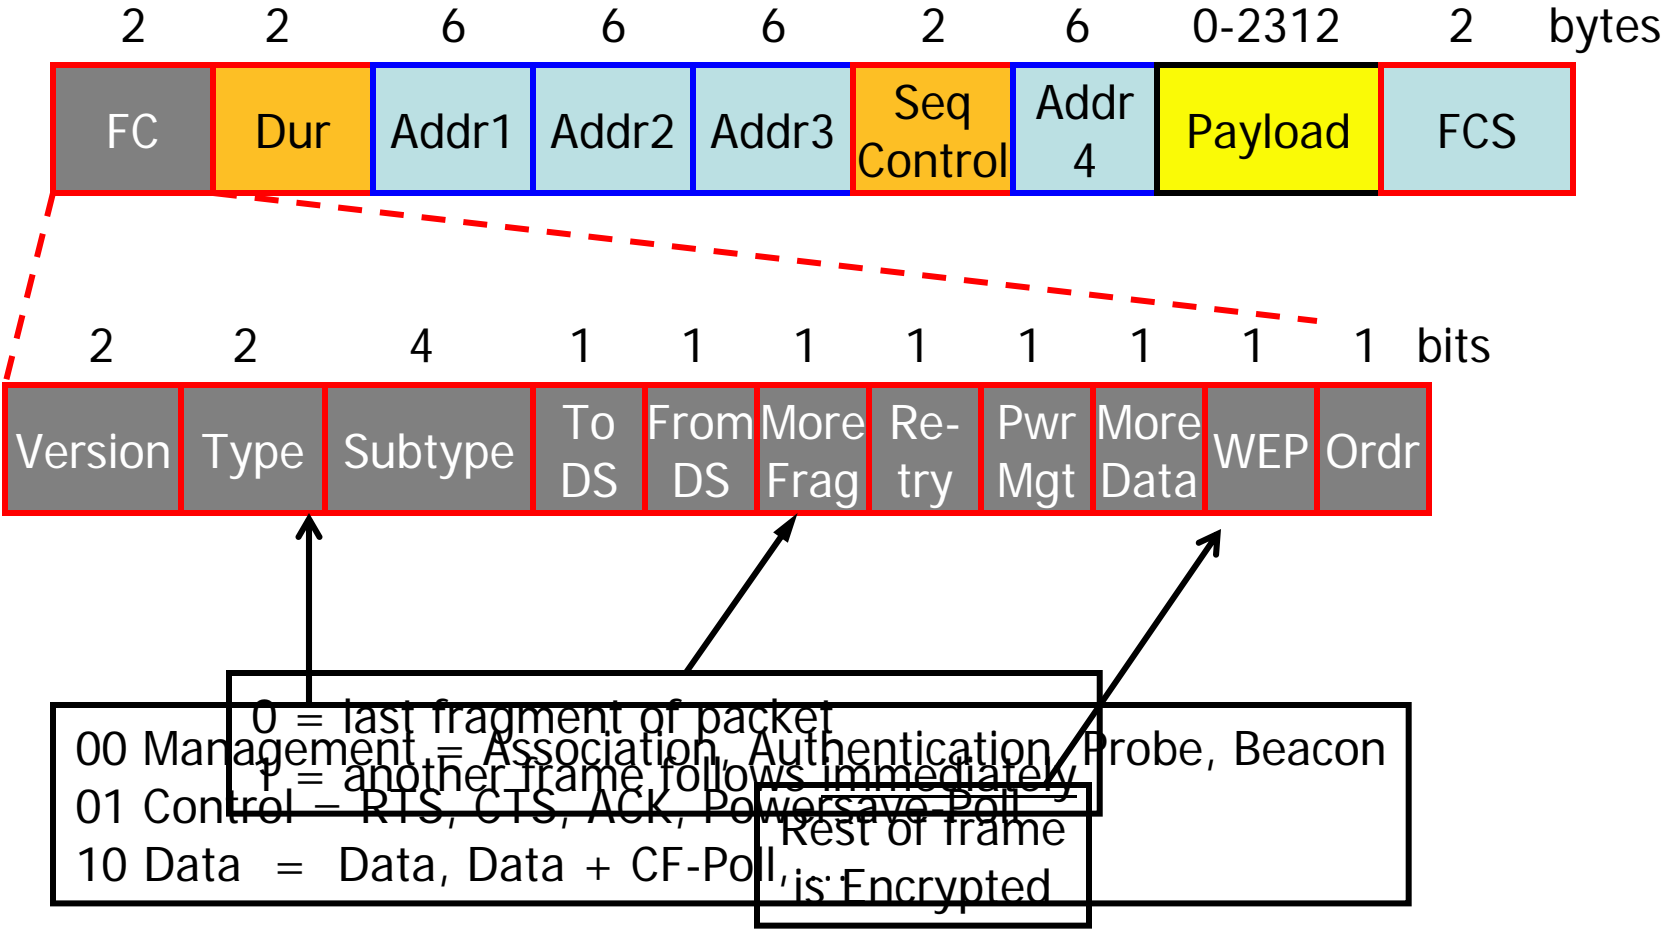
2 2 6 6 6 2 6 0-2312 2 bytes

| FC | Dur | Addr1 | Addr2 | Addr3 | Seq Control | Addr 4 | Payload | FCS |
|---|---|---|---|---|---|---|---|---|

2 2 4 1 1 1 1 1 1 1 1 bits

| Version | Type | Subtype | To DS | From DS | More Frag | Re-try | Pwr Mgt | More Data | WEP | Ordr |
|---|---|---|---|---|---|---|---|---|---|---|

0 = last fragment of packet
1 = another frame follows immediately

00 Management = Association, Authentication, Probe, Beacon
01 Control = RTS, CTS, ACK, Powersave Poll
10 Data = Data, Data + CF-Poll, ...

Rest of frame is Encrypted